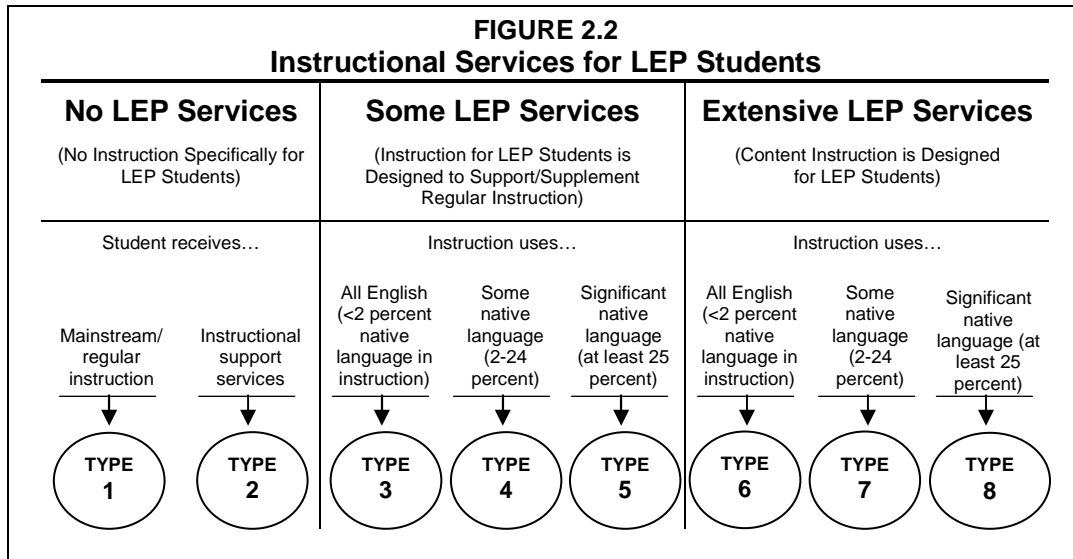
FIGURE 2.2
Instructional Services for LEP Students

No LEP Services

(No Instruction Specifically for LEP Students)

Student receives…

Mainstream/ regular instruction

TYPE 1

Instructional support services

TYPE 2

Some LEP Services

(Instruction for LEP Students is Designed to Support/Supplement Regular Instruction)

Instruction uses…

All English (<2 percent native language in instruction)

TYPE 3

Some native language (2-24 percent)

TYPE 4

Significant native language (at least 25 percent)

TYPE 5

Extensive LEP Services

(Content Instruction is Designed for LEP Students)

Instruction uses…

All English (<2 percent native language in instruction)

TYPE 6

Some native language (2-24 percent)

TYPE 7

Significant native language (at least 25 percent)

TYPE 8